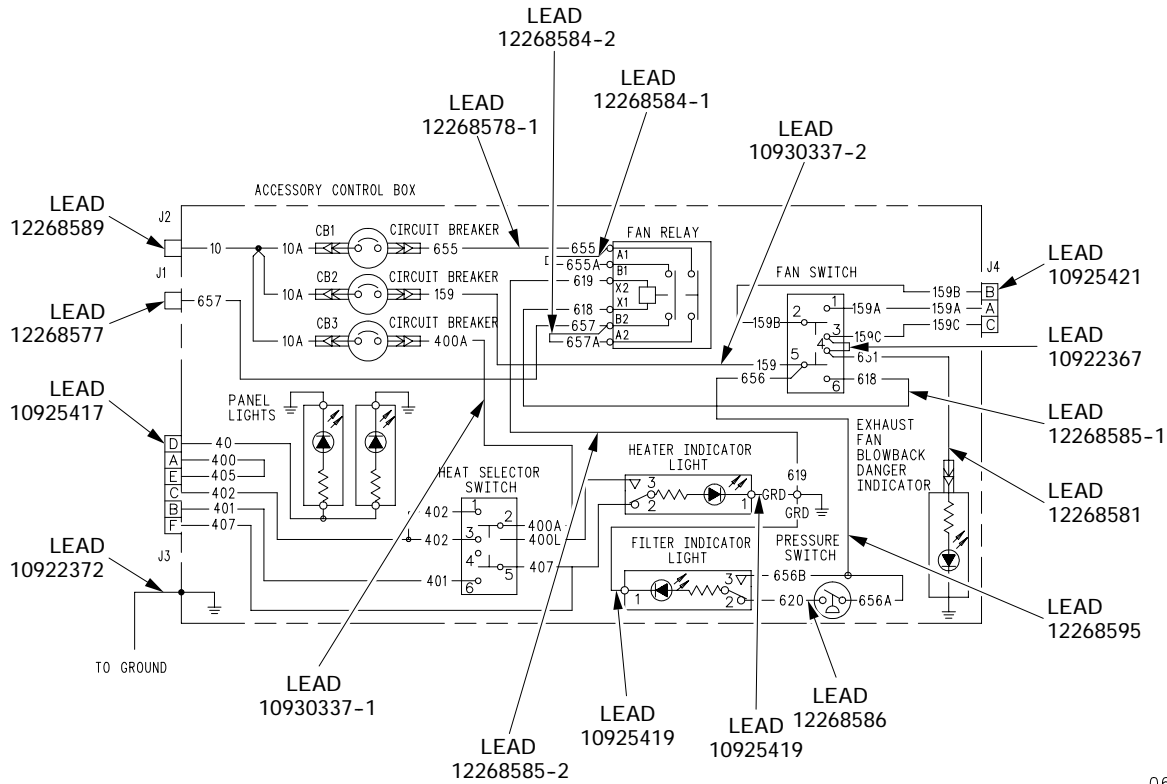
LEAD 12268584-2

LEAD 12268584-1

LEAD 12268578-1

LEAD 10930337-2

ACCESSORY CONTROL BOX

LEAD 12268589

J2

10

10A

CB1

CIRCUIT BREAKER

655

655

A1

FAN RELAY

D

655A

B1

619

X2

X1

J1

657

10A

CB2

CIRCUIT BREAKER

159

618

B2

657

657A

A2

LEAD 12268577

10A

CB3

CIRCUIT BREAKER

400A

FAN SWITCH

J4

159B

B

159A

A

159C

C

1

159A

2

159B

3

159C

4

651

5

159

656

6

618

LEAD 10925421

LEAD 10922367

LEAD 12268585-1

LEAD 10925417

PANEL LIGHTS

D

40

A

400

E

405

C

402

B

401

F

407

HEAT SELECTOR SWITCH

402

1

2

400A

3

402

400L

4

407

401

5

6

HEATER INDICATOR LIGHT

3

2

1

GRD

619

GRD

EXHAUST FAN BLOWBACK DANGER INDICATOR

LEAD 12268581

FILTER INDICATOR LIGHT

1

3

2

PRESSURE SWITCH

656B

620

656A

LEAD 12268595

LEAD 10922372

J3

TO GROUND

LEAD 10930337-1

LEAD 12268585-2

LEAD 10925419

LEAD 10925419

LEAD 12268586

06